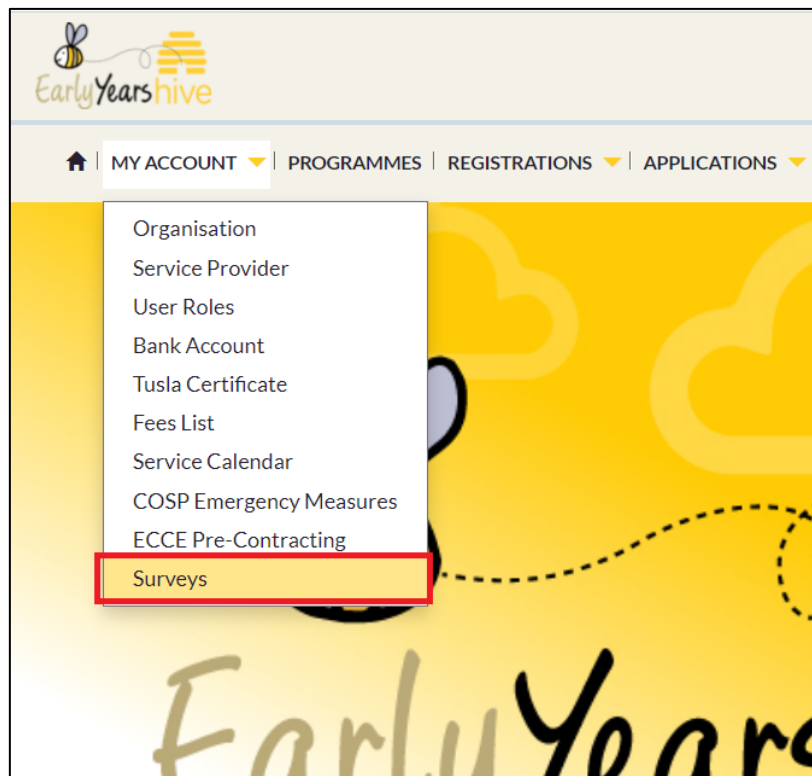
Early Years hive

MY ACCOUNT | PROGRAMMES | REGISTRATIONS | APPLICATIONS

Organisation
Service Provider
User Roles
Bank Account
Tusla Certificate
Fees List
Service Calendar
COSP Emergency Measures
ECCE Pre-Contracting
Surveys

Early Years